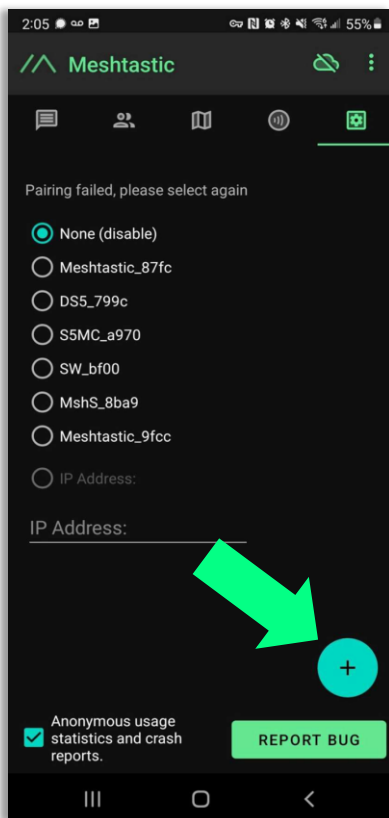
2:05 55%

Meshtastic

Pairing failed, please select again

None (disable)

Meshtastic_87fc

DS5_799c

S5MC_a970

SW_bf00

MshS_8ba9

Meshtastic_9fcc

IP Address:

IP Address:

+

Anonymous usage statistics and crash reports.

REPORT BUG